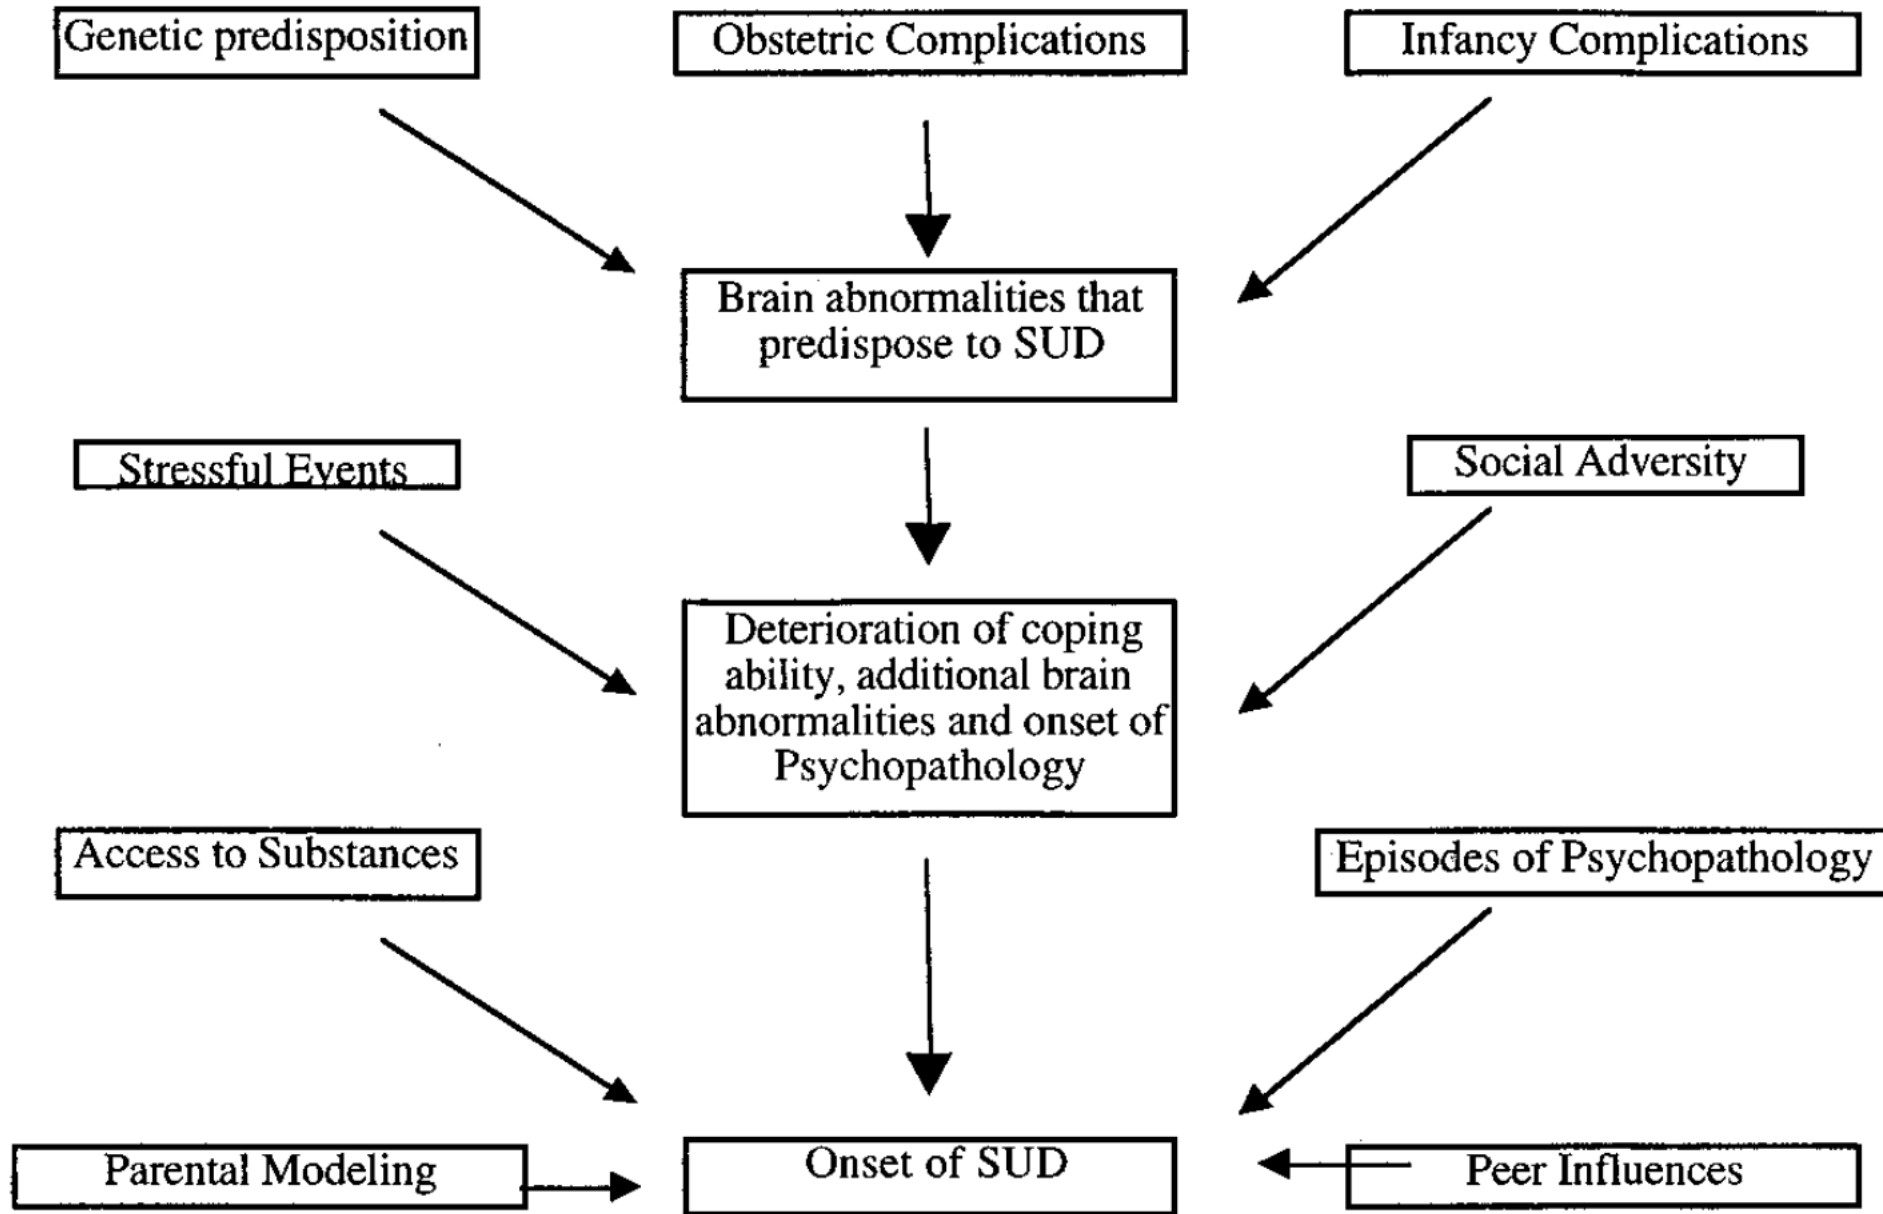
Genetic predisposition

Obstetric Complications

Infancy Complications

Brain abnormalities that predispose to SUD

Stressful Events

Social Adversity

Deterioration of coping ability, additional brain abnormalities and onset of Psychopathology

Access to Substances

Episodes of Psychopathology

Parental Modeling

Onset of SUD

Peer Influences